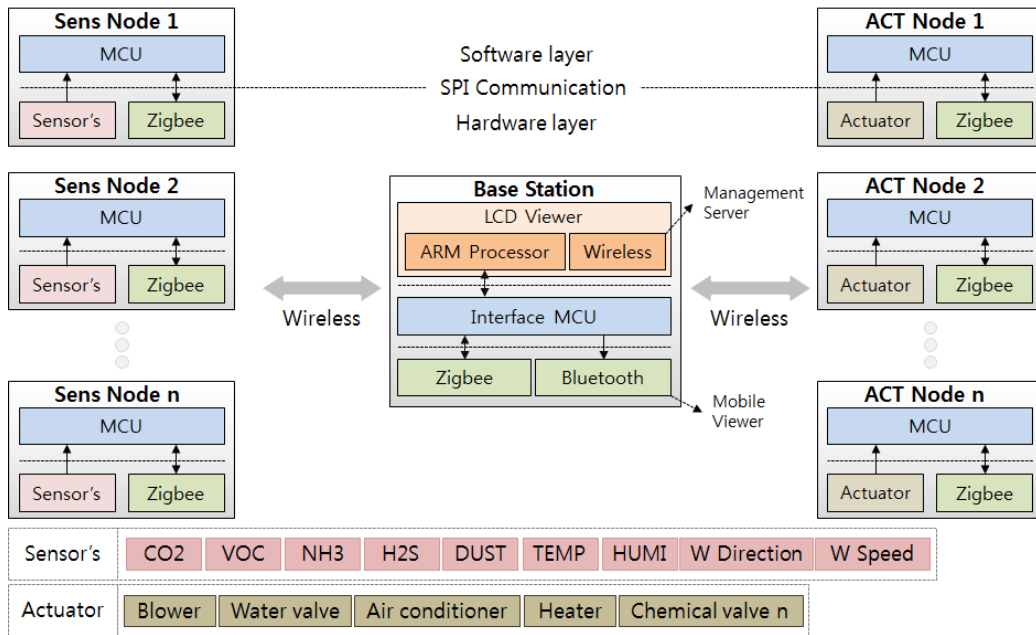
Sens Node 1
MCU
Sensor's
Zigbee

Software layer
SPI Communication
Hardware layer

ACT Node 1
MCU
Actuator
Zigbee

Sens Node 2
MCU
Sensor's
Zigbee

Base Station
LCD Viewer
ARM Processor
Wireless
Interface MCU
Zigbee
Bluetooth

Management Server

Mobile Viewer

ACT Node 2
MCU
Actuator
Zigbee

Wireless

Wireless

Sens Node n
MCU
Sensor's
Zigbee

ACT Node n
MCU
Actuator
Zigbee

| Sensor's | CO2 | VOC | NH3 | H2S | DUST | TEMP | HUMI | W Direction | W Speed |
|---|---|---|---|---|---|---|---|---|---|

| Actuator | Blower | Water valve | Air conditioner | Heater | Chemical valve n |
|---|---|---|---|---|---|